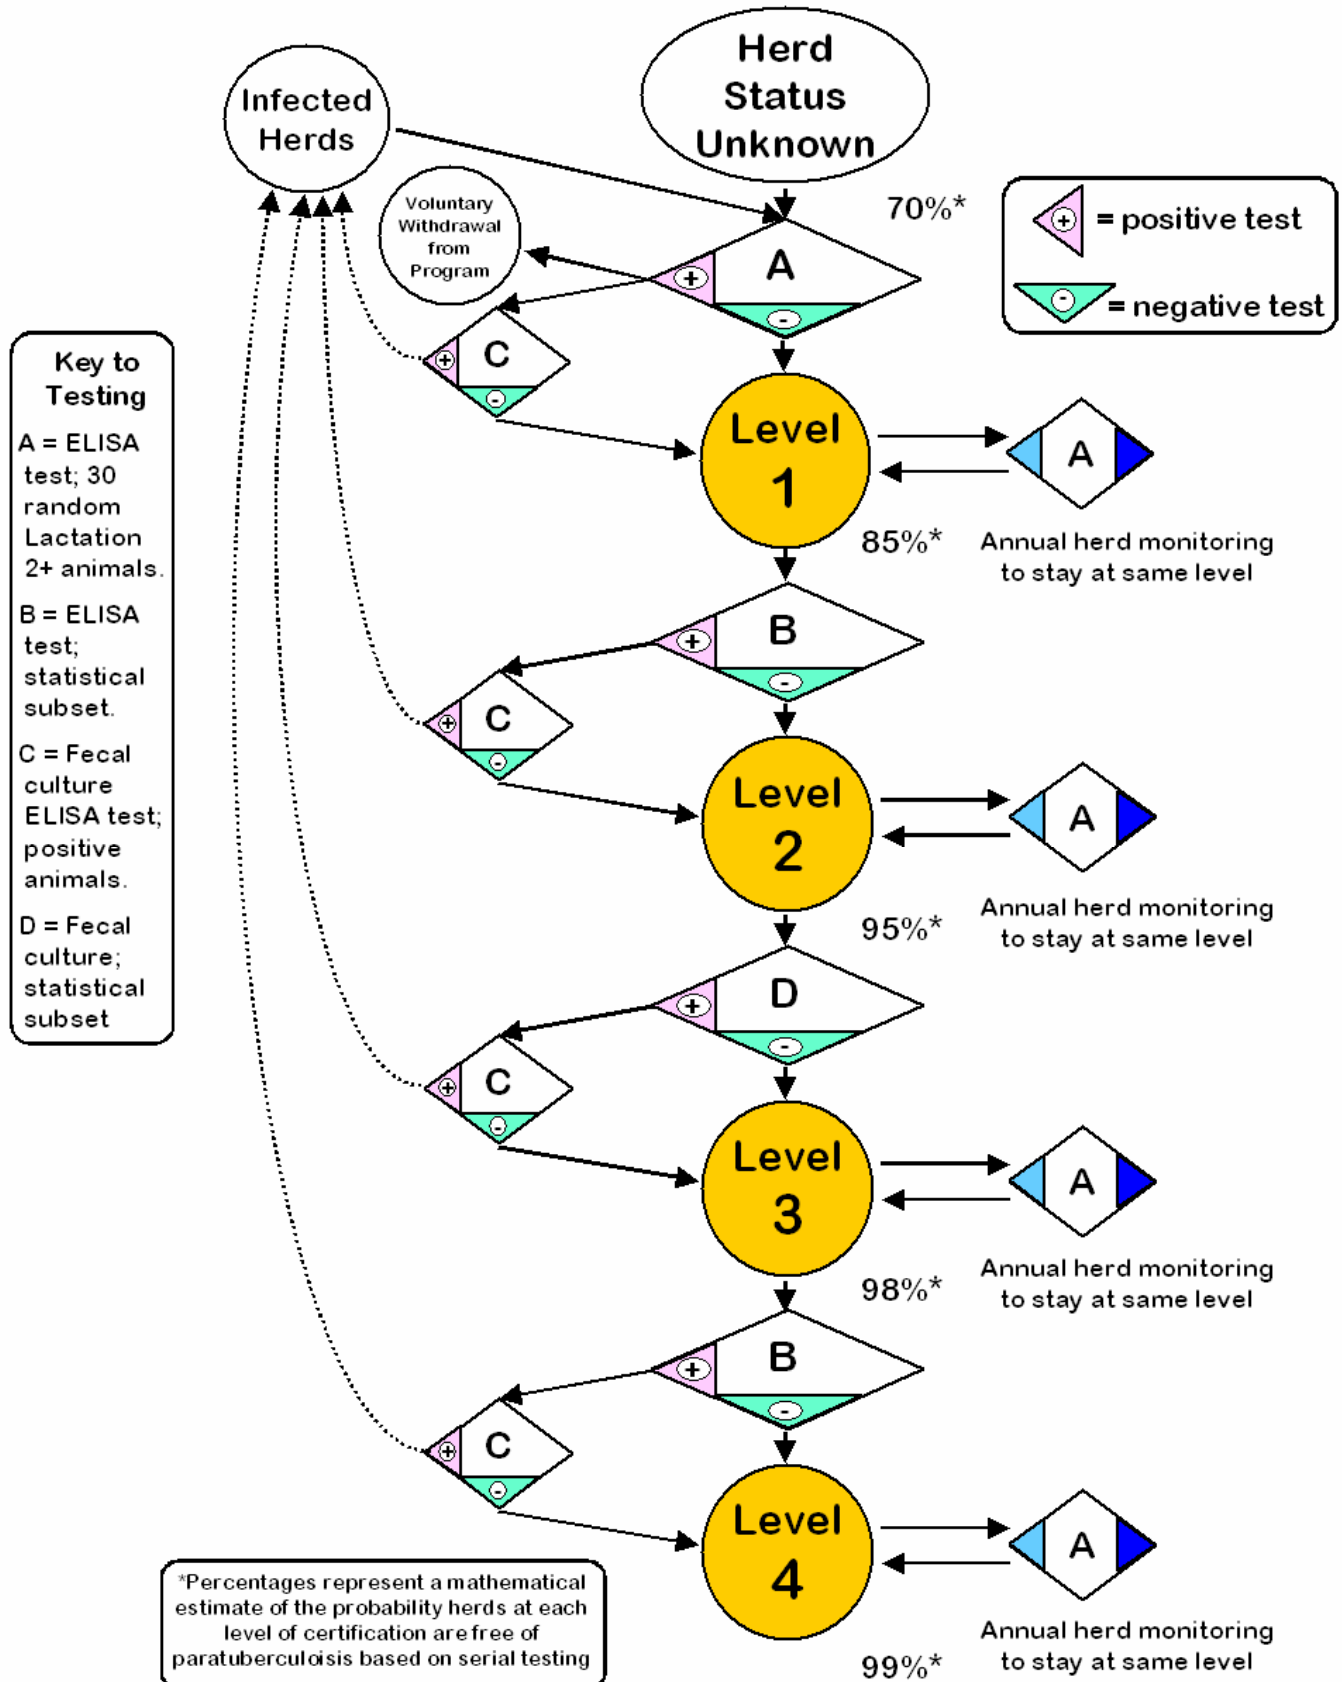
Infected Herds

Herd Status Unknown

Voluntary Withdrawal from Program

70%*

+ = positive test

- = negative test

Key to Testing

A = ELISA test; 30 random Lactation 2+ animals.

B = ELISA test; statistical subset.

C = Fecal culture ELISA test; positive animals.

D = Fecal culture; statistical subset

+ A -

+ C -

Level 1

A

85%*

Annual herd monitoring to stay at same level

+ B -

+ C -

Level 2

A

95%*

Annual herd monitoring to stay at same level

+ D -

+ C -

Level 3

A

98%*

Annual herd monitoring to stay at same level

+ B -

+ C -

Level 4

A

99%*

Annual herd monitoring to stay at same level

*Percentages represent a mathematical estimate of the probability herds at each level of certification are free of paratuberculoisis based on serial testing